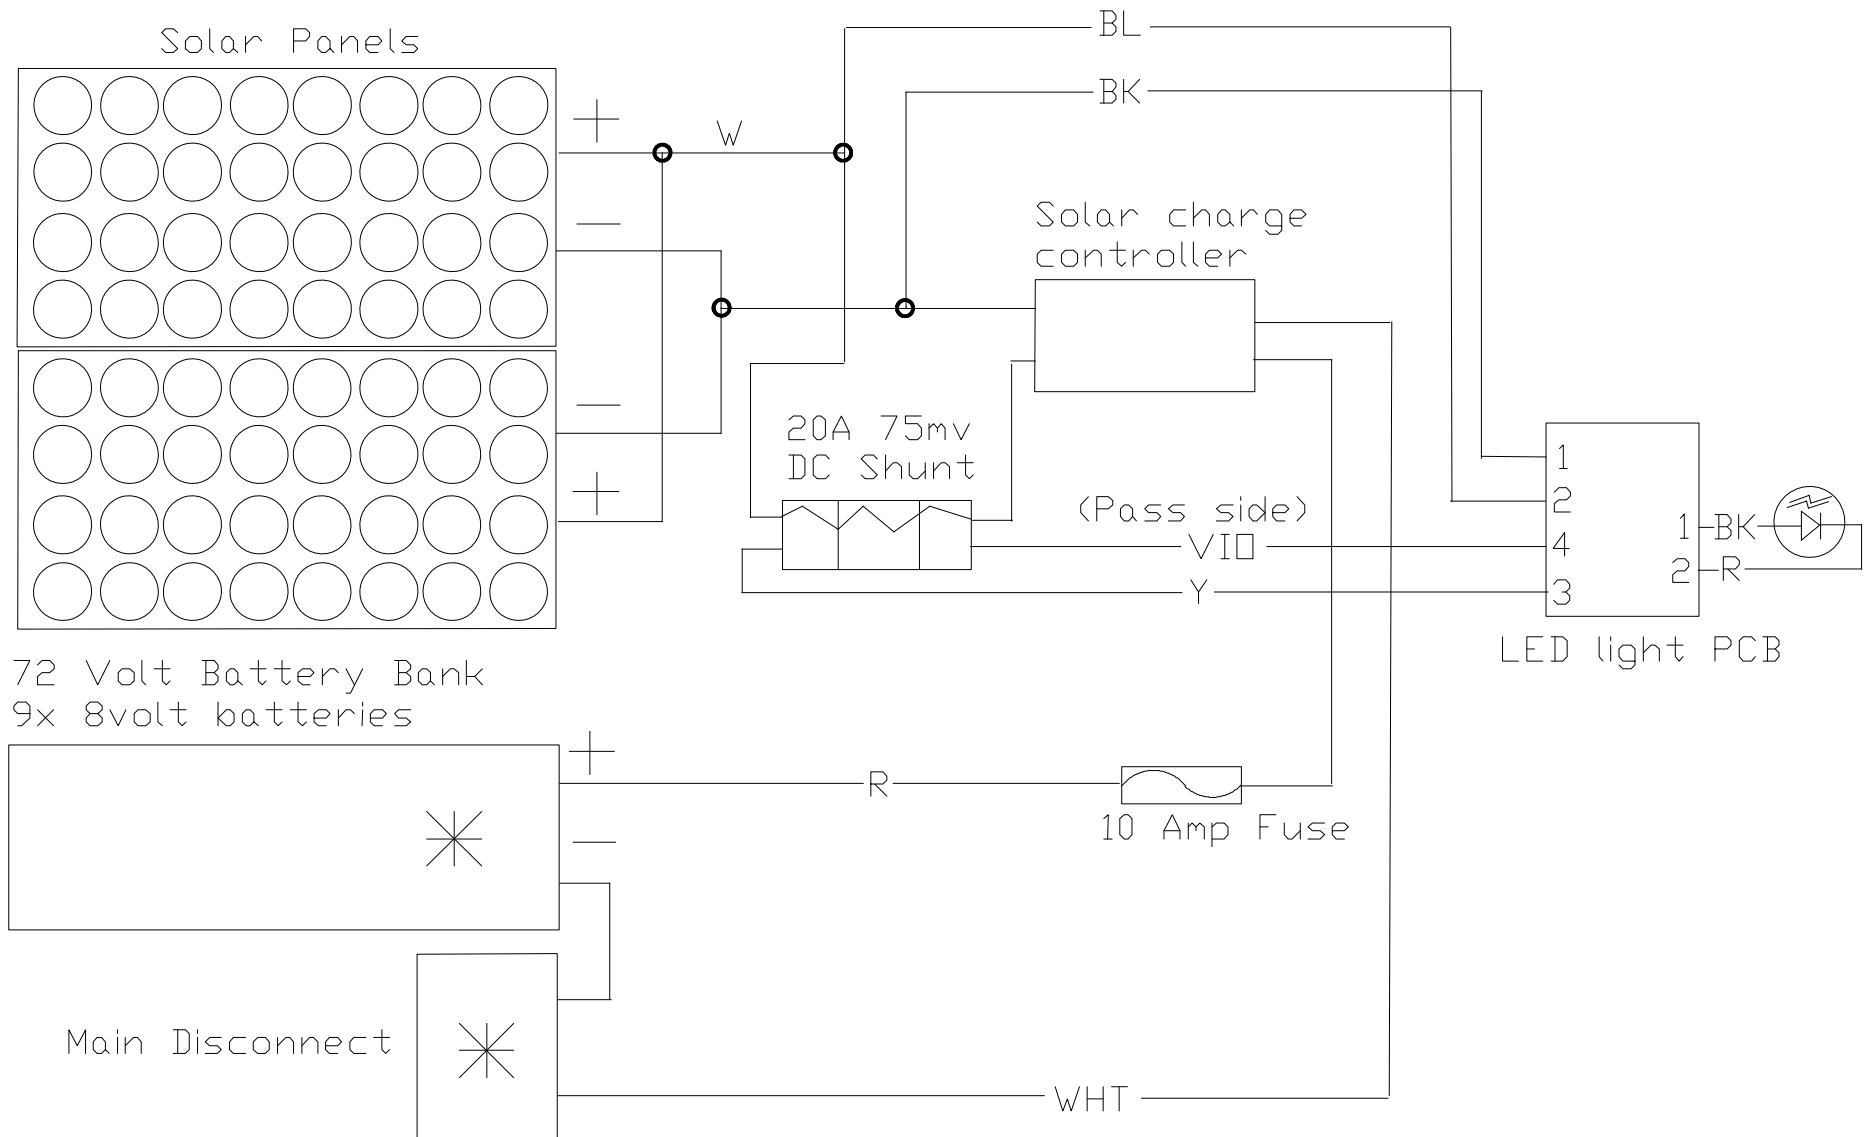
Solar Panels

+

W

BL

BK

−

−

+

Solar charge controller

20A 75mv DC Shunt

(Pass side)

VIO

Y

1

2

4

3

1-BK

2-R

LED light PCB

72 Volt Battery Bank
9x 8volt batteries

+

−

R

10 Amp Fuse

Main Disconnect

WHT